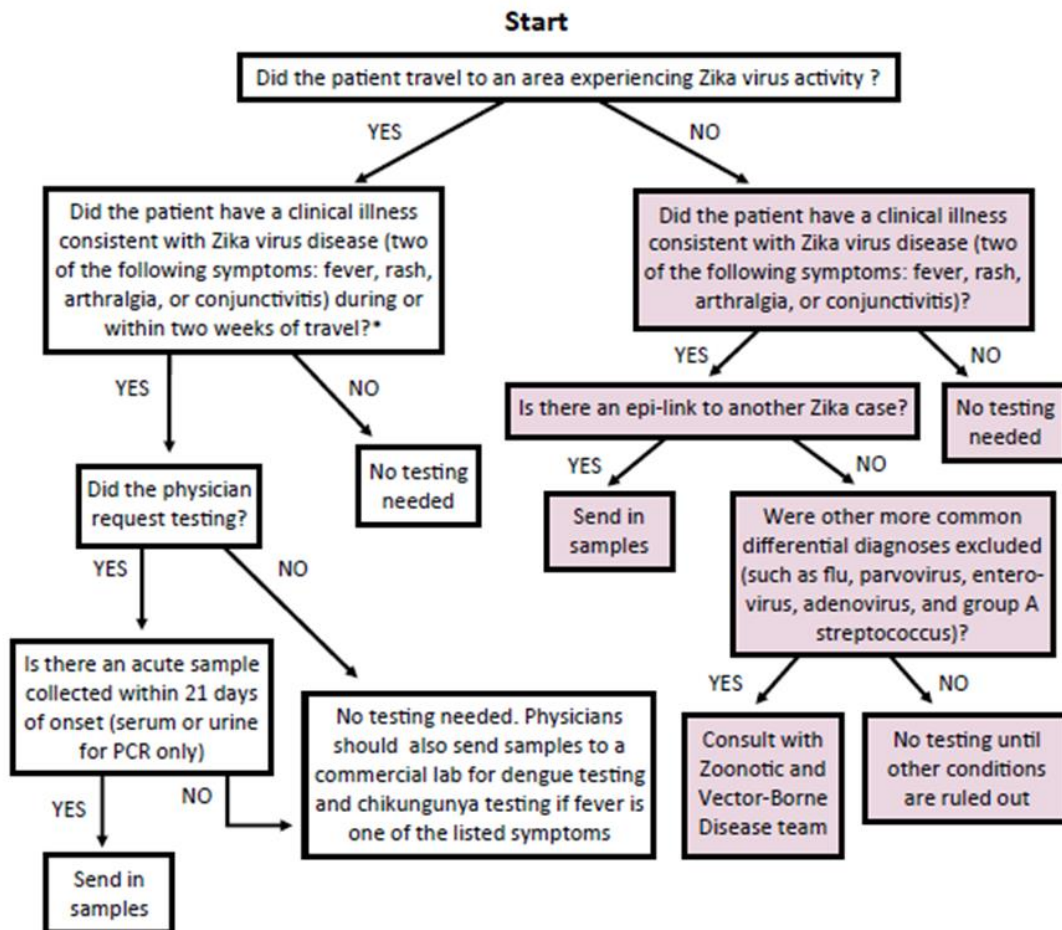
Start

Did the patient travel to an area experiencing Zika virus activity ?

YES

NO

Did the patient have a clinical illness consistent with Zika virus disease (two of the following symptoms: fever, rash, arthralgia, or conjunctivitis) during or within two weeks of travel?*

YES

NO

No testing needed

Did the physician request testing?

YES

NO

Is there an acute sample collected within 21 days of onset (serum or urine for PCR only)

YES

NO

Send in samples

No testing needed. Physicians should also send samples to a commercial lab for dengue testing and chikungunya testing if fever is one of the listed symptoms

Did the patient have a clinical illness consistent with Zika virus disease (two of the following symptoms: fever, rash, arthralgia, or conjunctivitis)?

YES

NO

No testing needed

Is there an epi-link to another Zika case?

YES

NO

Send in samples

Were other more common differential diagnoses excluded (such as flu, parvovirus, enterovirus, adenovirus, and group A streptococcus)?

YES

NO

Consult with Zoonotic and Vector-Borne Disease team

No testing until other conditions are ruled out